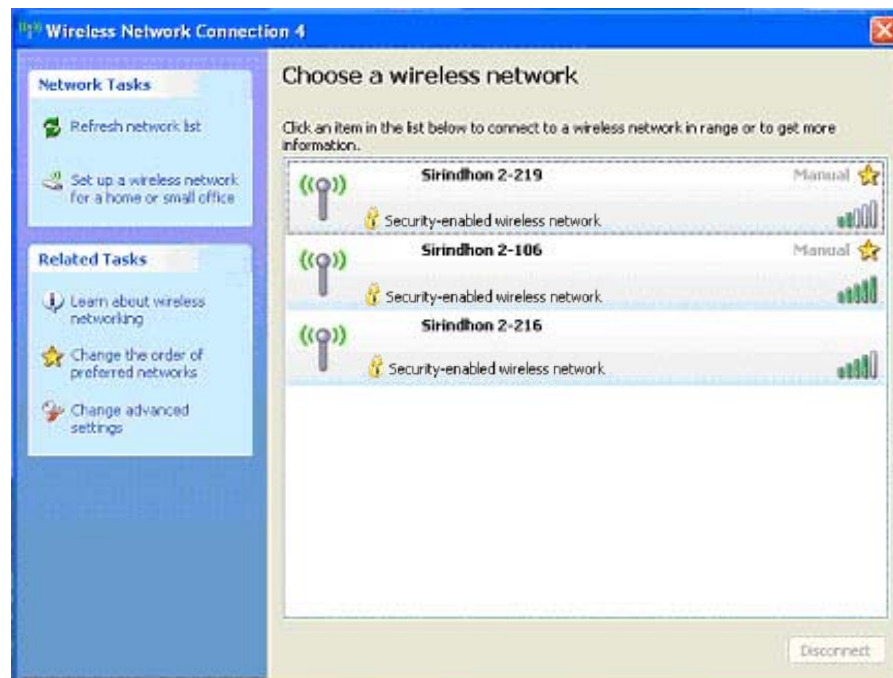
Wireless Network Connection 4

Network Tasks

Refresh network list

Set up a wireless network for a home or small office

Related Tasks

Learn about wireless networking

Change the order of preferred networks

Change advanced settings

Choose a wireless network

Click an item in the list below to connect to a wireless network in range or to get more information.

Sirindhon 2-219
Manual
Security-enabled wireless network

Sirindhon 2-106
Manual
Security-enabled wireless network

Sirindhon 2-216
Security-enabled wireless network

Disconnect